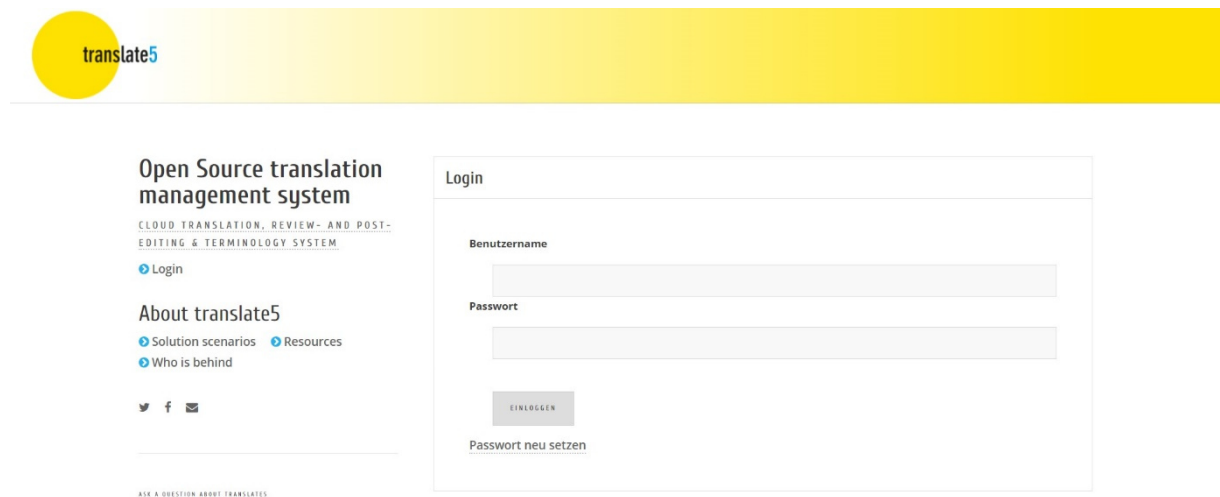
translate5

Open Source translation management system

CLOUD TRANSLATION, REVIEW- AND POST-EDITING & TERMINOLOGY SYSTEM

Login

About translate5

Solution scenarios Resources Who is behind

ASK A QUESTION ABOUT TRANSLATE5

Login

Benutzername

Passwort

EINLOGGEN

Passwort neu setzen